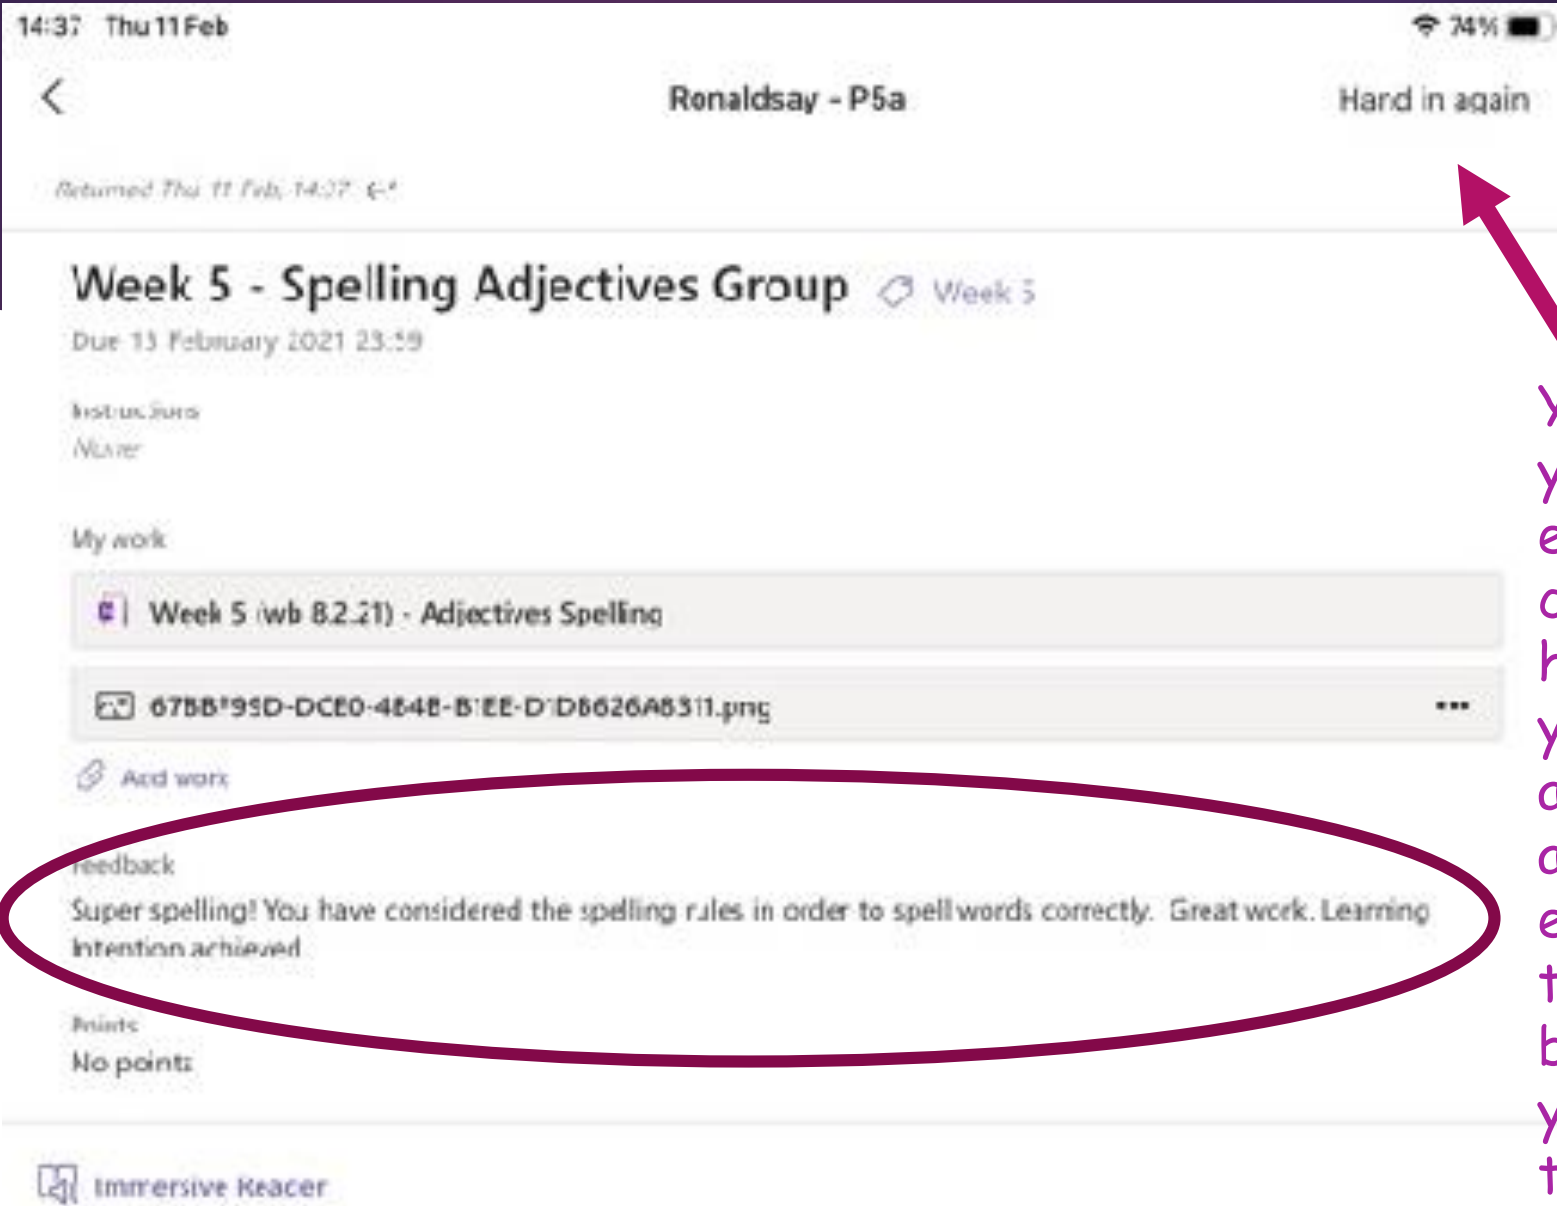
14:37 Thu 11 Feb

74%

Ronaldsay - P5a

Hand in again

Returned Thu 11 Feb, 14:07

Week 5 - Spelling Adjectives Group Week 5

Due 13 February 2021 23:59

Instructions

None

My work

Week 5 (wb 8.2.21) - Adjectives Spelling

67BB?95D-DCE0-4848-B?EE-D?D8626A8311.png

Add work

Feedback

Super spelling! You have considered the spelling rules in order to spell words correctly. Great work. Learning Intention achieved

Points

No points

Immersive Reader

y
y
e
c
h
y
c
c
e
t
b
y
t